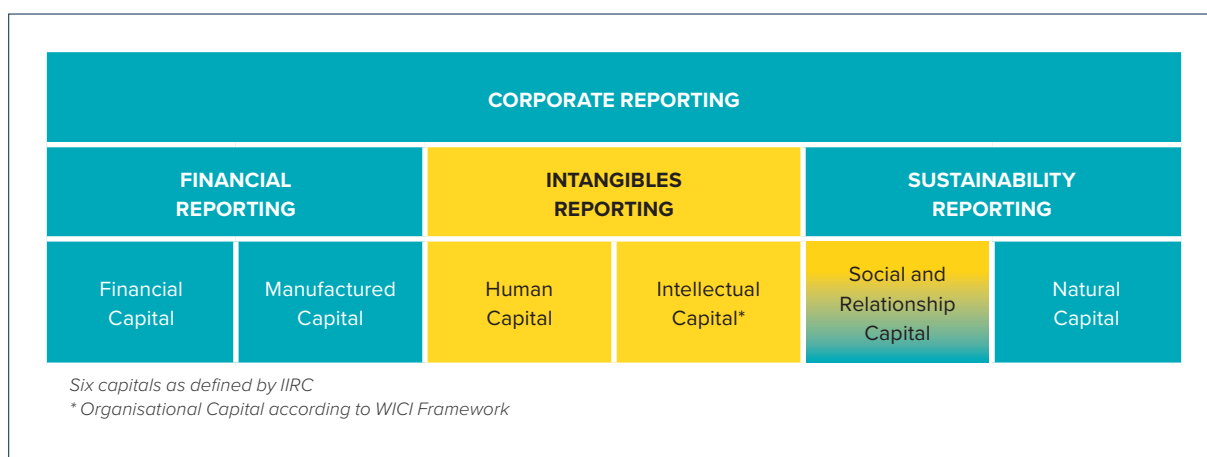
CORPORATE REPORTING

| FINANCIAL REPORTING | | INTANGIBLES REPORTING | | SUSTAINABILITY REPORTING | |
|---|---|---|---|---|---|
| Financial Capital | Manufactured Capital | Human Capital | Intellectual Capital* | Social and Relationship Capital | Natural Capital |

Six capitals as defined by IIRC
* Organisational Capital according to WICI Framework